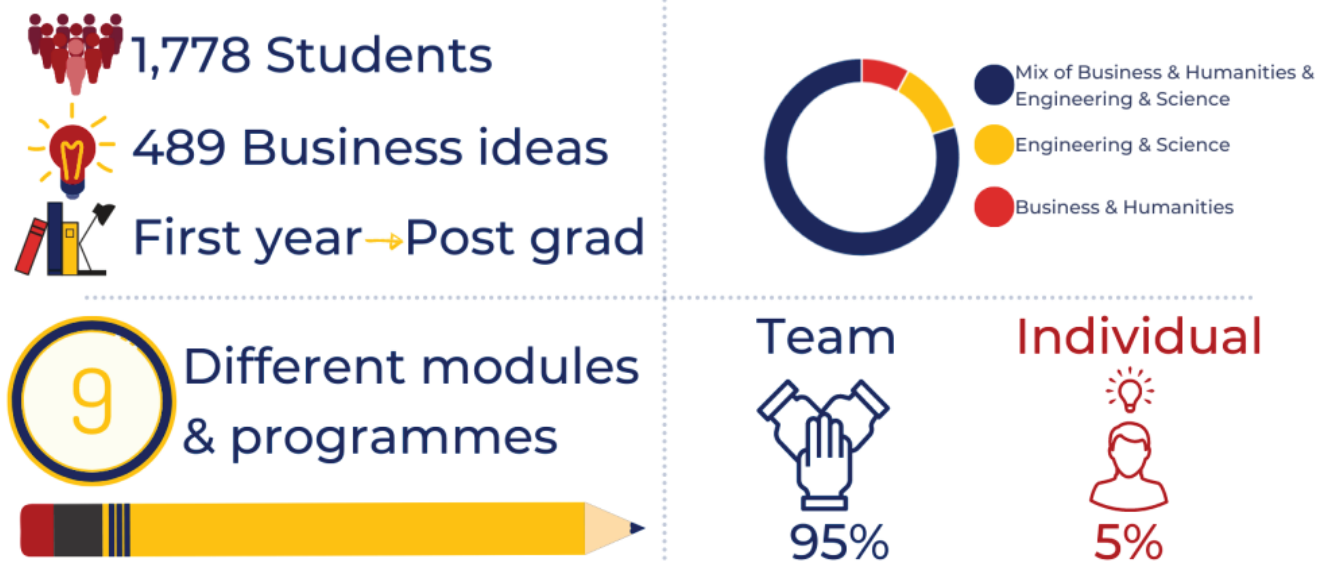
1,778 Students

489 Business ideas

First year → Post grad

Mix of Business & Humanities & Engineering & Science

Engineering & Science

Business & Humanities

9

Different modules & programmes

Team

95%

Individual

5%